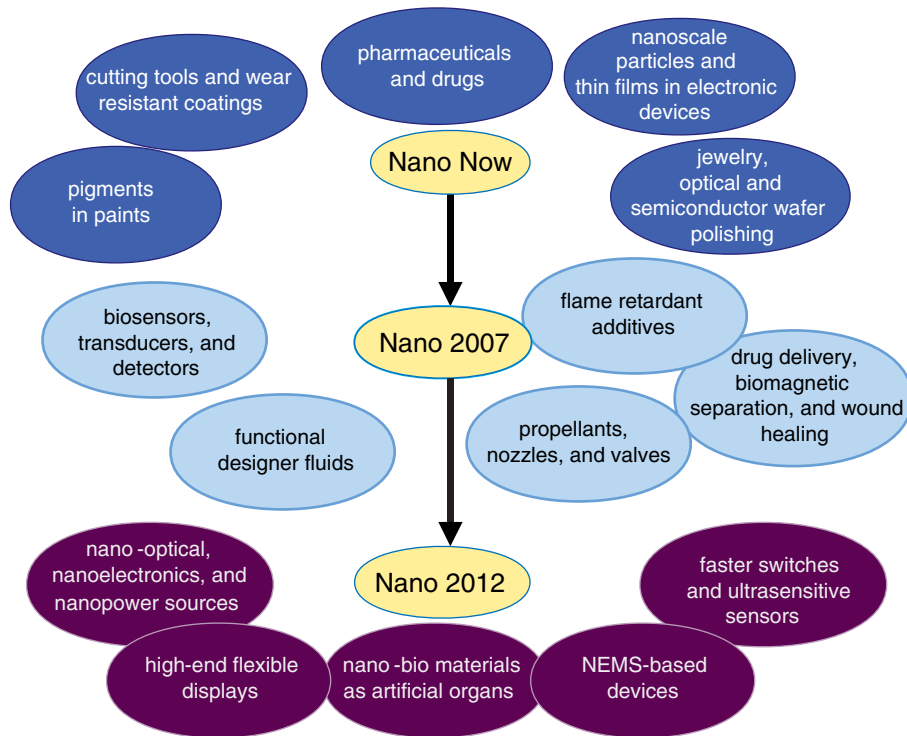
pharmaceuticals and drugs

cutting tools and wear resistant coatings

nanoscale particles and thin films in electronic devices

Nano Now

pigments in paints

jewelry, optical and semiconductor wafer polishing

biosensors, transducers, and detectors

flame retardant additives

Nano 2007

drug delivery, biomagnetic separation, and wound healing

functional designer fluids

propellants, nozzles, and valves

nano -optical, nanoelectronics, and nanopower sources

Nano 2012

faster switches and ultrasensitive sensors

high-end flexible displays

nano -bio materials as artificial organs

NEMS-based devices